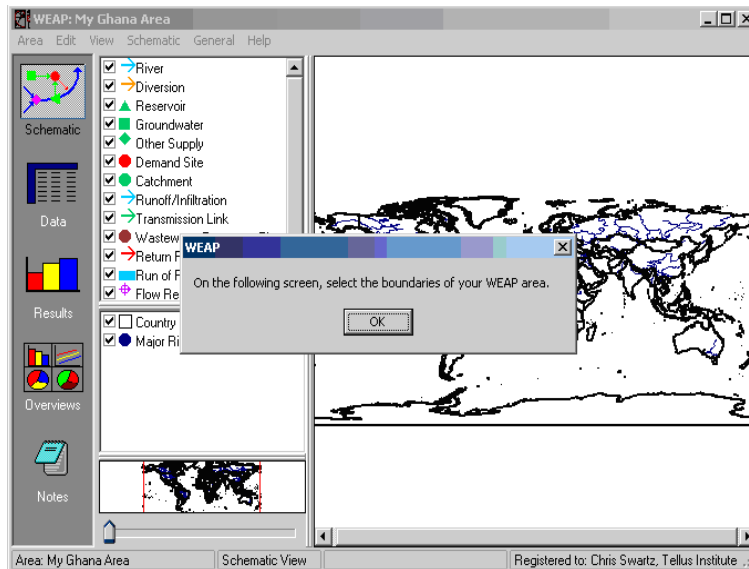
WEAP: My Ghana Area

Area Edit View Schematic General Help

Schematic

Data

Results

Overviews

Notes

River
Diversion
Reservoir
Groundwater
Other Supply
Demand Site
Catchment
Runoff/Infiltration
Transmission Link
Wastew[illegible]
Return F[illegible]
Run of F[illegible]
Flow Re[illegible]

Country
Major Ri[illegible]

WEAP

On the following screen, select the boundaries of your WEAP area.

OK

Area: My Ghana Area | Schematic View | Registered to: Chris Swartz, Tellus Institute